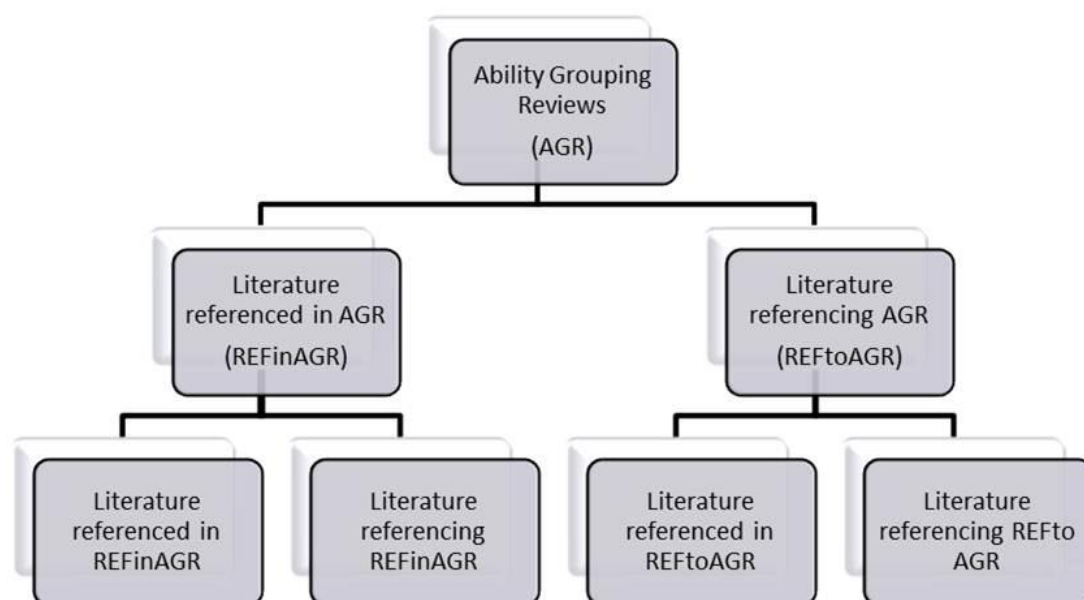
Ability Grouping Reviews
(AGR)

Literature referenced in AGR
(REFinAGR)

Literature referencing AGR
(REFtoAGR)

Literature referenced in REFinAGR

Literature referencing REFinAGR

Literature referenced in REFtoAGR

Literature referencing REFto AGR